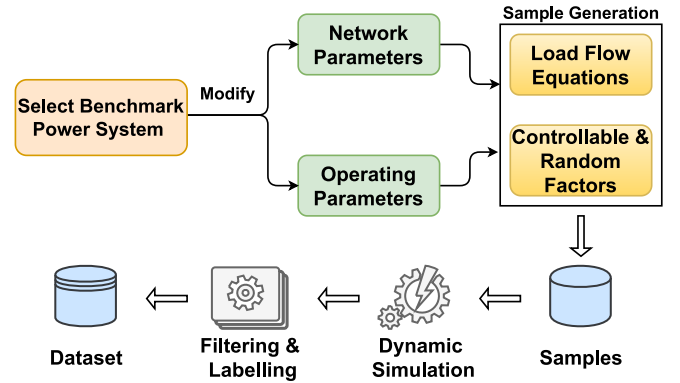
Select Benchmark Power System

Modify

Network Parameters

Operating Parameters

Sample Generation

Load Flow Equations

Controllable & Random Factors

Samples

Dynamic Simulation

Filtering & Labelling

Dataset